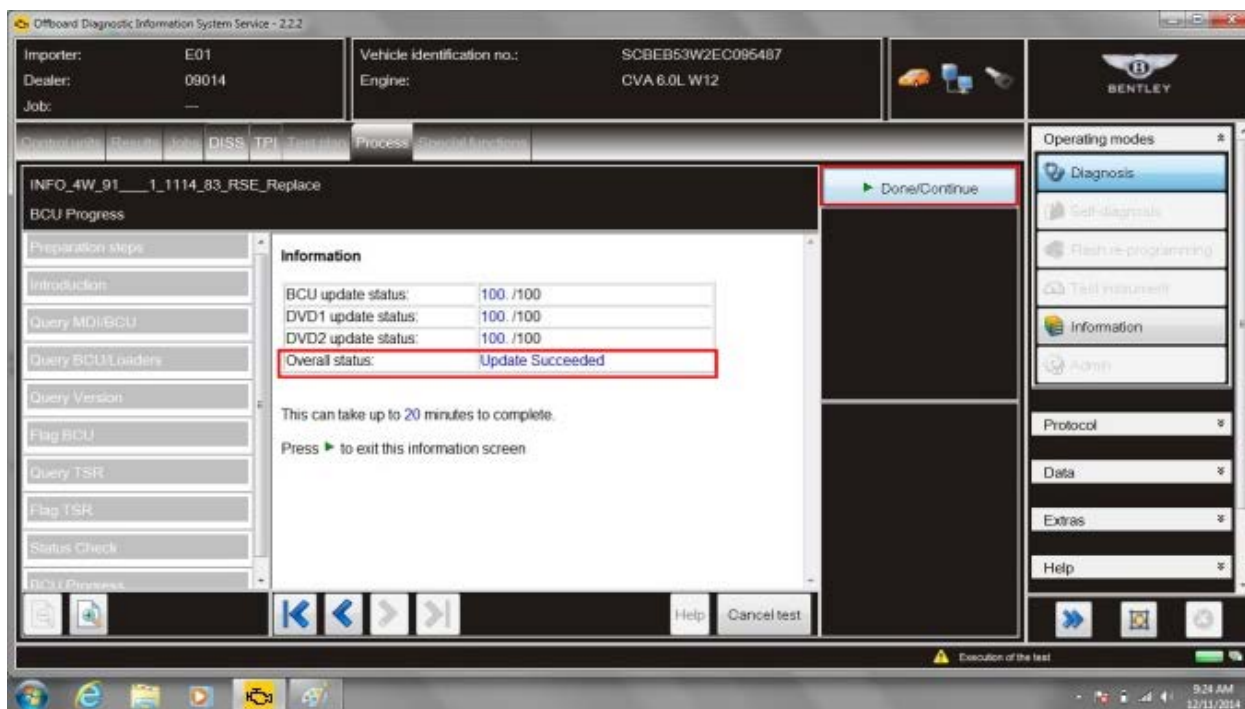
Offboard Diagnostic Information System Service - 2.2.2

Importer: E01
Dealer: 09014
Job: —

Vehicle identification no.: SCBEB53W2EC095487
Engine: CVA 6.0L W12

BENTLEY

Control units Results Jobs DISS TPI Test plan Process Special functions

INFO_4W_91___1_1114_83_RSE_Replace
BCU Progress

Done/Continue

Operating modes
Diagnosis
Self-diagnosis
Flash re-programming
Test instrument
Information
Admin

Preparation steps
Introduction
Query MDI/BCU
Query BCU/Loaders
Query Version
Flag BCU
Query TSR
Flag TSR
Status Check
BCU Progress

Information

| | |
|---|---|
| BCU update status: | 100. /100 |
| DVD1 update status: | 100. /100 |
| DVD2 update status: | 100. /100 |
| Overall status: | Update Succeeded |

This can take up to 20 minutes to complete.

Press ► to exit this information screen

Protocol
Data
Extras
Help

Help Cancel test

Execution of the test

9:24 AM
12/11/2014